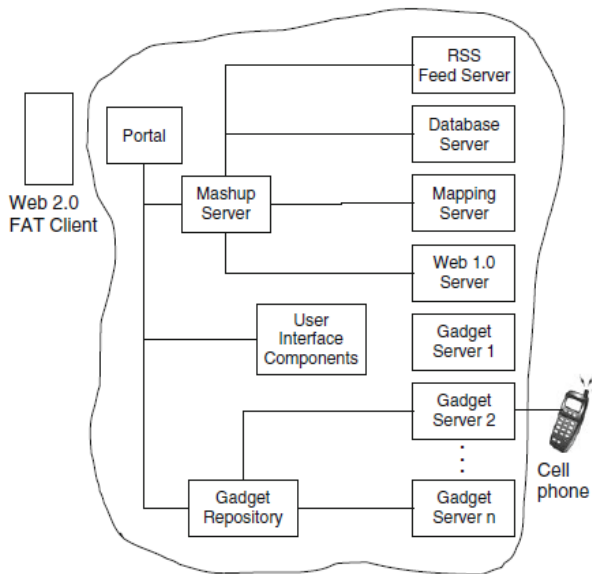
Web 2.0 FAT Client

Portal

Mashup Server

RSS Feed Server

Database Server

Mapping Server

Web 1.0 Server

User Interface Components

Gadget Server 1

Gadget Server 2

Gadget Repository

Gadget Server n

Cell phone